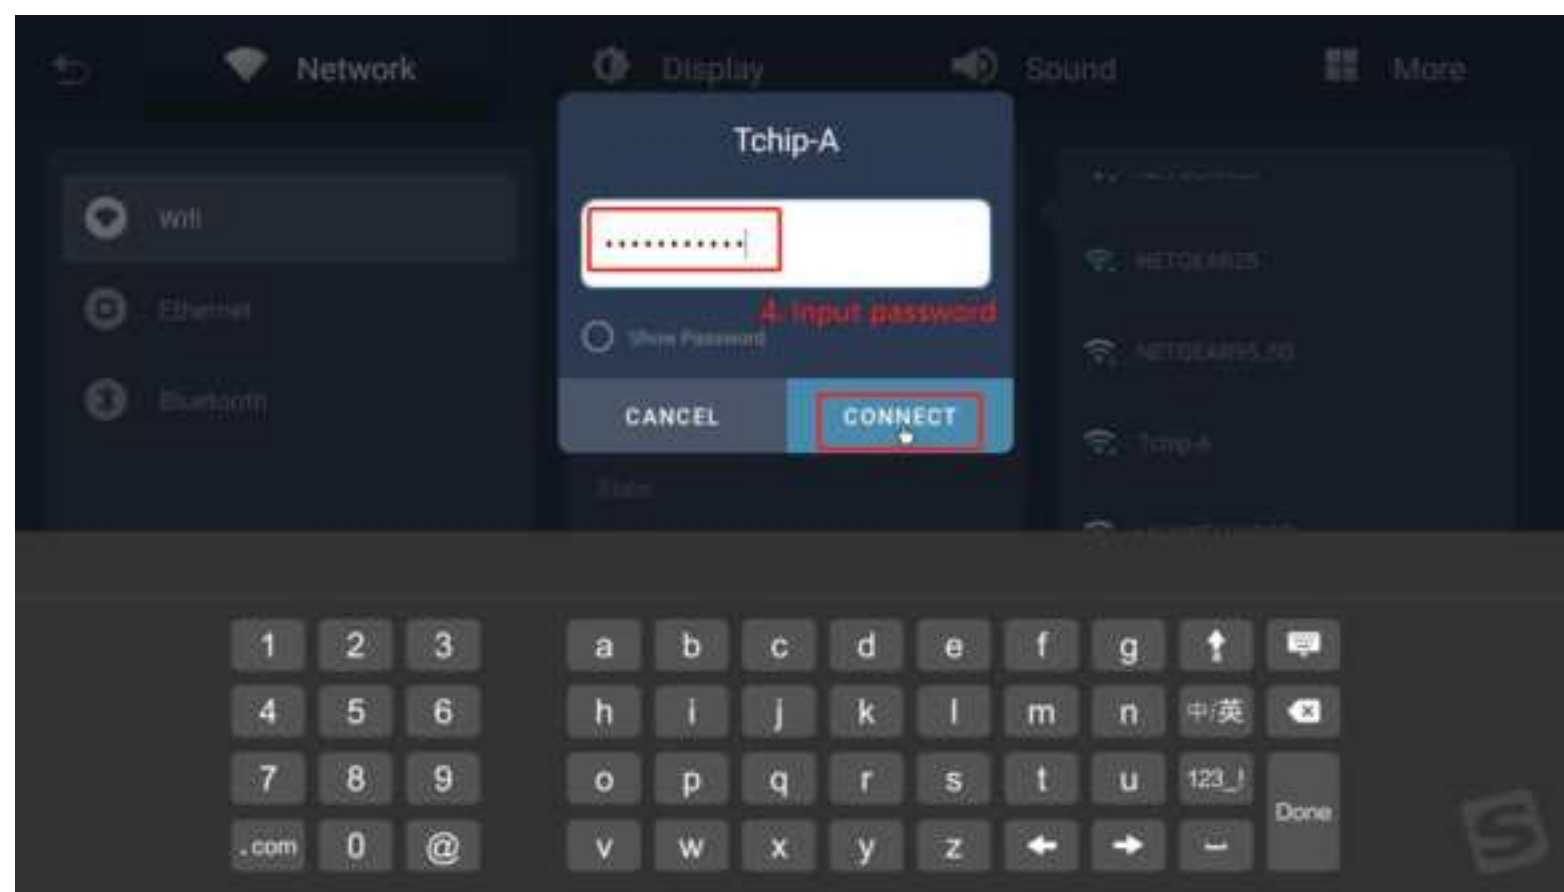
Network Display Sound More

Wifi

Ethernet

Bluetooth

Tchip-A

·············

4. Input password

Show Password

CANCEL CONNECT

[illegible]

NETGEAR25

NETGEAR25_5G

Tchip-A

1 2 3 a b c d e f g
4 5 6 h i j k l m n 中/英
7 8 9 o p q r s t u 123_! Done
.com 0 @ v w x y z